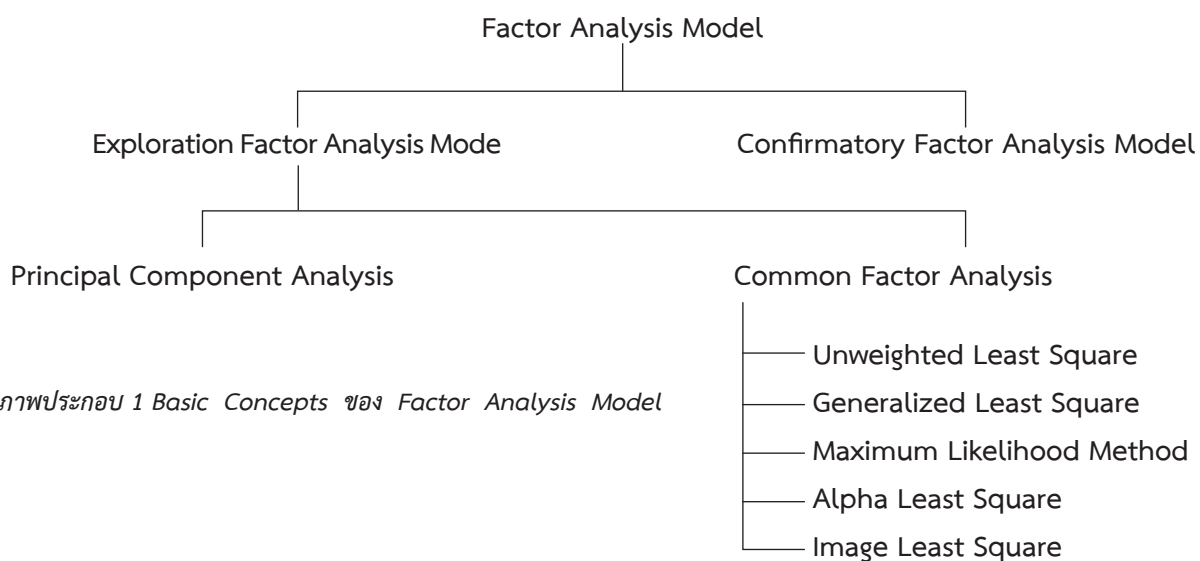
Factor Analysis Model

Exploration Factor Analysis Mode

Confirmatory Factor Analysis Model

Principal Component Analysis

Common Factor Analysis

Unweighted Least Square

Generalized Least Square

Maximum Likelihood Method

Alpha Least Square

Image Least Square

ภาพประกอบ 1 Basic Concepts ของ Factor Analysis Model